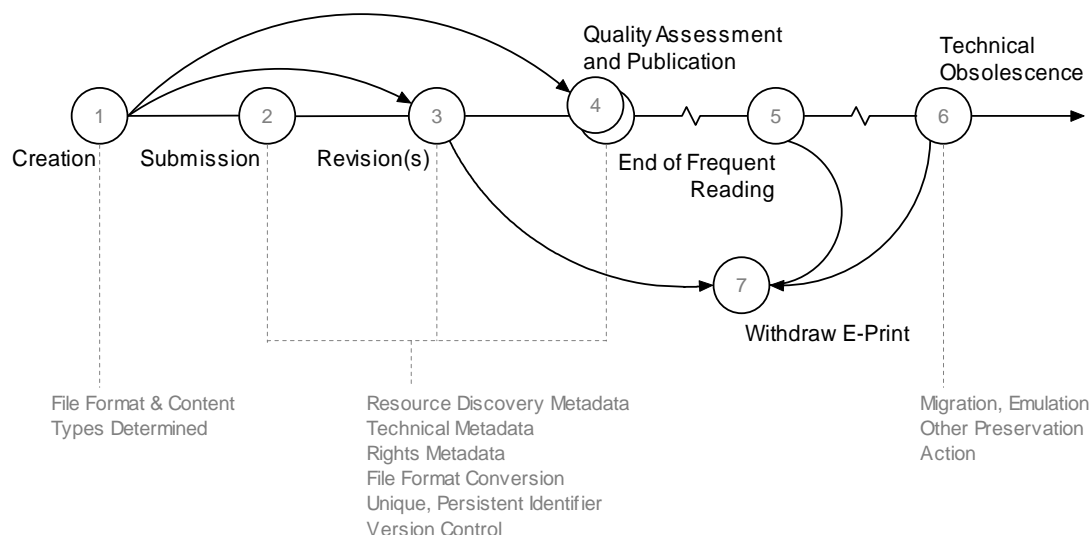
Quality Assessment and Publication

Technical Obsolescence

1

2

3

4

5

6

Creation

Submission

Revision(s)

End of Frequent Reading

7

Withdraw E-Print

File Format & Content Types Determined

Resource Discovery Metadata
Technical Metadata
Rights Metadata
File Format Conversion
Unique, Persistent Identifier
Version Control

Migration, Emulation
Other Preservation
Action